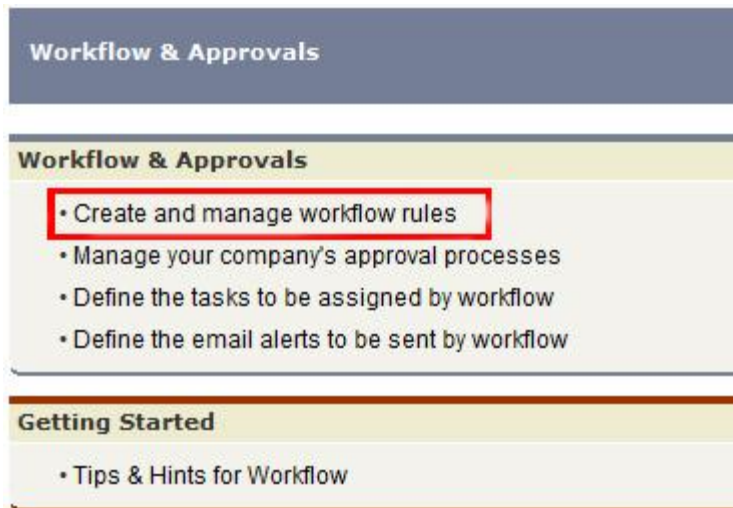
Workflow & Approvals

Workflow & Approvals

• Create and manage workflow rules
• Manage your company's approval processes
• Define the tasks to be assigned by workflow
• Define the email alerts to be sent by workflow

Getting Started

• Tips & Hints for Workflow